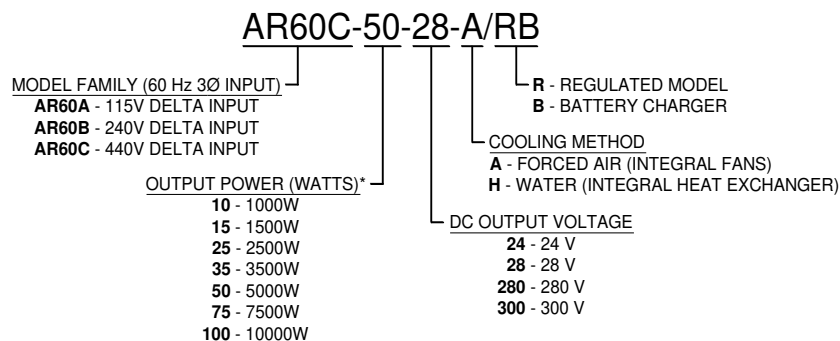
AR60C-50-28-A/RB

**R** - REGULATED MODEL
**B** - BATTERY CHARGER

MODEL FAMILY (60 Hz 3Ø INPUT)
**AR60A** - 115V DELTA INPUT
**AR60B** - 240V DELTA INPUT
**AR60C** - 440V DELTA INPUT

COOLING METHOD
**A** - FORCED AIR (INTEGRAL FANS)
**H** - WATER (INTEGRAL HEAT EXCHANGER)

OUTPUT POWER (WATTS)*
**10** - 1000W
**15** - 1500W
**25** - 2500W
**35** - 3500W
**50** - 5000W
**75** - 7500W
**100** - 10000W

DC OUTPUT VOLTAGE
**24** - 24 V
**28** - 28 V
**280** - 280 V
**300** - 300 V